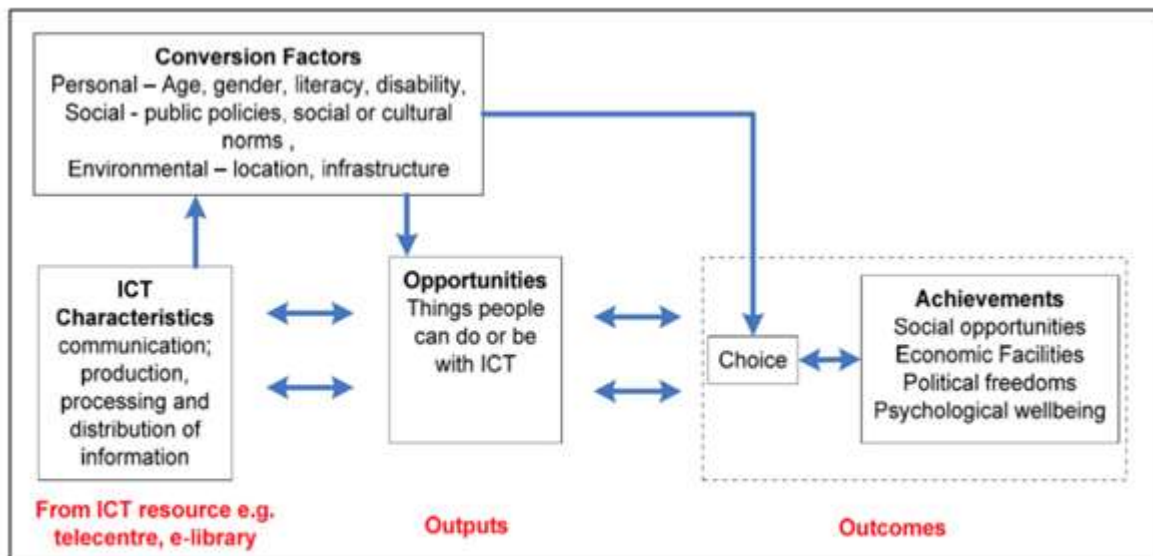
Conversion Factors
Personal – Age, gender, literacy, disability,
Social - public policies, social or cultural norms ,
Environmental – location, infrastructure

ICT Characteristics
communication; production, processing and distribution of information

Opportunities
Things people can do or be with ICT

Choice

Achievements
Social opportunities
Economic Facilities
Political freedoms
Psychological wellbeing

From ICT resource e.g. telecentre, e-library

Outputs

Outcomes